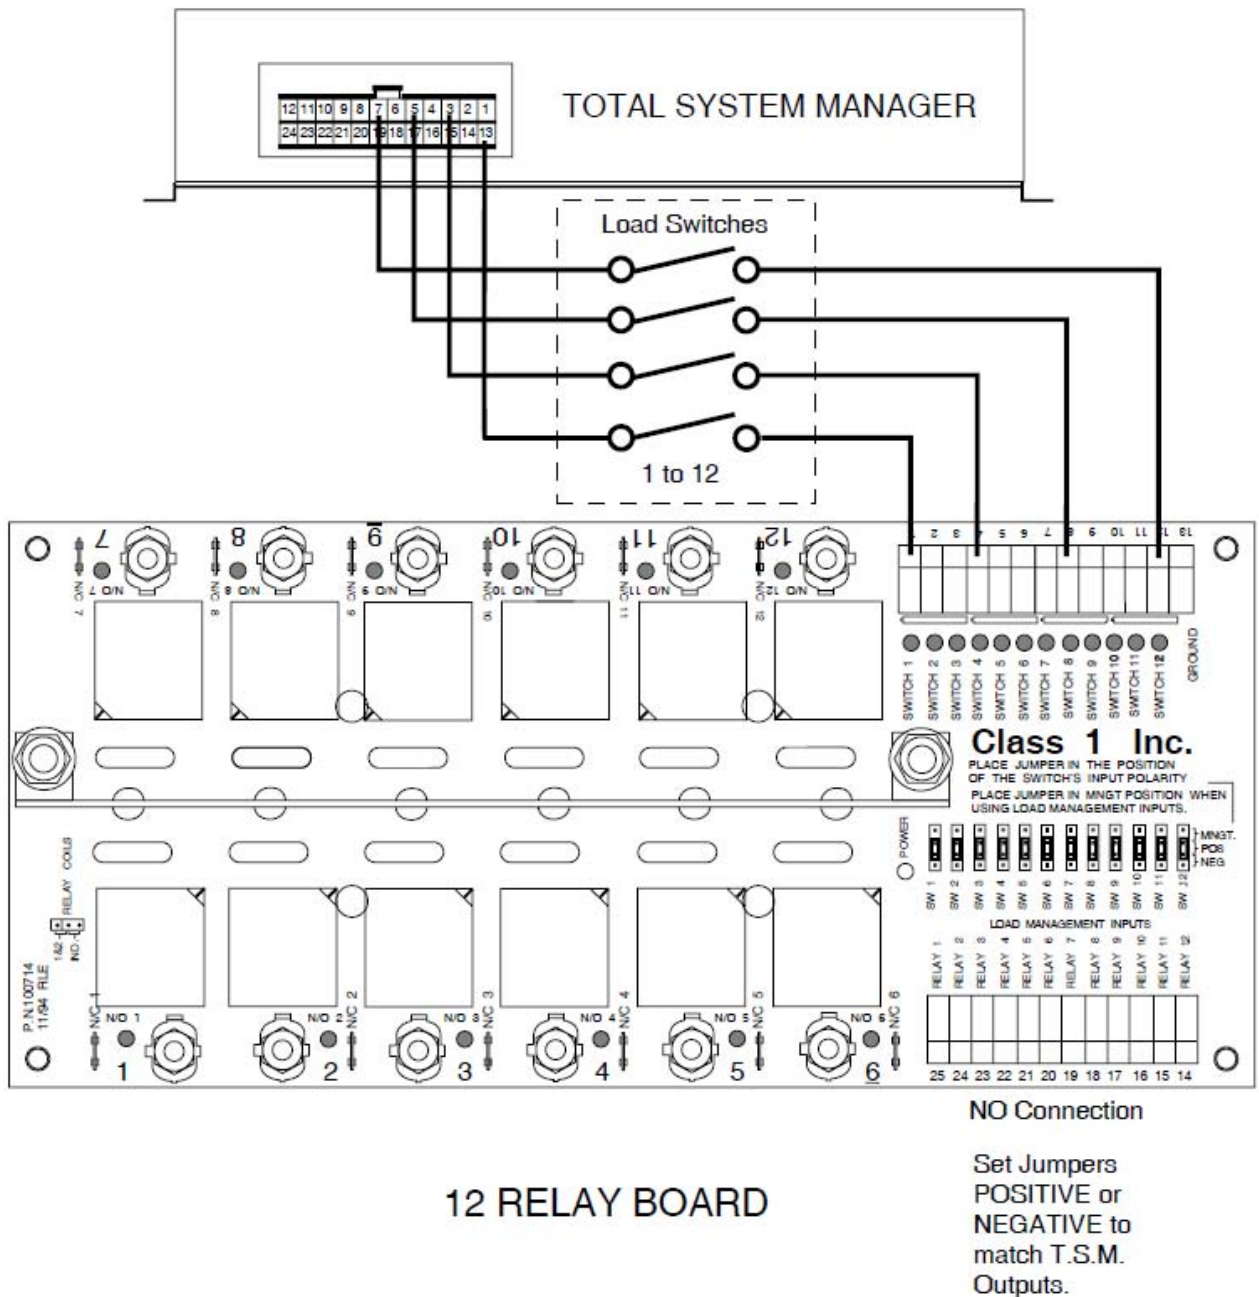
12 11 10 9 8 7 6 5 4 3 2 1
24 23 22 21 20 19 18 17 16 15 14 13

TOTAL SYSTEM MANAGER

Load Switches

1 to 12

7 8 9 10 11 12

N/O 7 N/O 8 N/O 9 N/O 10 N/O 11 N/O 12

N/C 7 N/C 8 N/C 9 N/C 10 N/C 11 N/C 12

1 2 3 4 5 6 7 8 9 10 11 12 13

SWITCH 1 SWITCH 2 SWITCH 3 SWITCH 4 SWITCH 5 SWITCH 6 SWITCH 7 SWITCH 8 SWITCH 9 SWITCH 10 SWITCH 11 SWITCH 12 GROUND

Class 1 Inc.

PLACE JUMPER IN THE POSITION OF THE SWITCH'S INPUT POLARITY

PLACE JUMPER IN MNGT POSITION WHEN USING LOAD MANAGEMENT INPUTS.

POWER

MNGT.
POS
NEG

SW 1 SW 2 SW 3 SW 4 SW 5 SW 6 SW 7 SW 8 SW 9 SW 10 SW 11 SW 12

LOAD MANAGEMENT INPUTS

RELAY 1 RELAY 2 RELAY 3 RELAY 4 RELAY 5 RELAY 6 RELAY 7 RELAY 8 RELAY 9 RELAY 10 RELAY 11 RELAY 12

RELAY COILS

1&2 IND

P.N100714 11/94 RLE

N/O 1 N/O 2 N/O 3 N/O 4 N/O 5 N/O 6

N/C 1 N/C 2 N/C 3 N/C 4 N/C 5 N/C 6

1 2 3 4 5 6

25 24 23 22 21 20 19 18 17 16 15 14

NO Connection

12 RELAY BOARD

Set Jumpers POSITIVE or NEGATIVE to match T.S.M. Outputs.